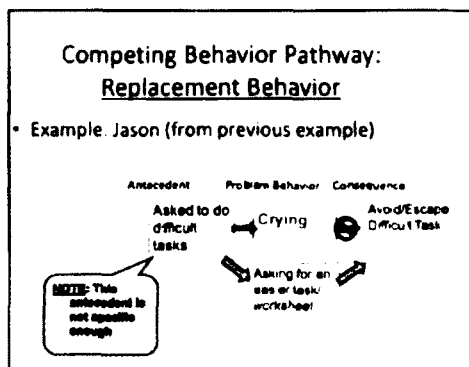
Competing Behavior Pathway: Replacement Behavior

• Example. Jason (from previous example)

Antecedent

Problem Behavior

Consequence

Asked to do difficult tasks

Crying

Avoid/Escape Difficult Task

Asking for an eas er task/ worksheet

NOTE: This antecedent is not specific enough